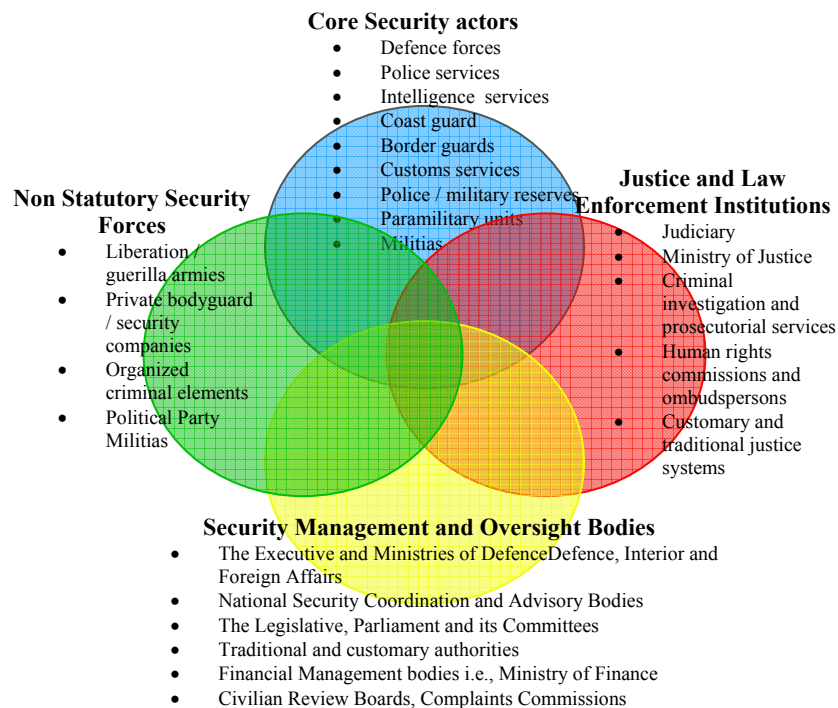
Core Security actors
- Defence forces
- Police services
- Intelligence services
- Coast guard
- Border guards
- Customs services
- Police / military reserves
- Paramilitary units
- Militias

Non Statutory Security Forces
- Liberation / guerilla armies
- Private bodyguard / security companies
- Organized criminal elements
- Political Party Militias

Justice and Law Enforcement Institutions
- Judiciary
- Ministry of Justice
- Criminal investigation and prosecutorial services
- Human rights commissions and ombudspersons
- Customary and traditional justice systems

Security Management and Oversight Bodies
- The Executive and Ministries of DefenceDefence, Interior and Foreign Affairs
- National Security Coordination and Advisory Bodies
- The Legislative, Parliament and its Committees
- Traditional and customary authorities
- Financial Management bodies i.e., Ministry of Finance
- Civilian Review Boards, Complaints Commissions